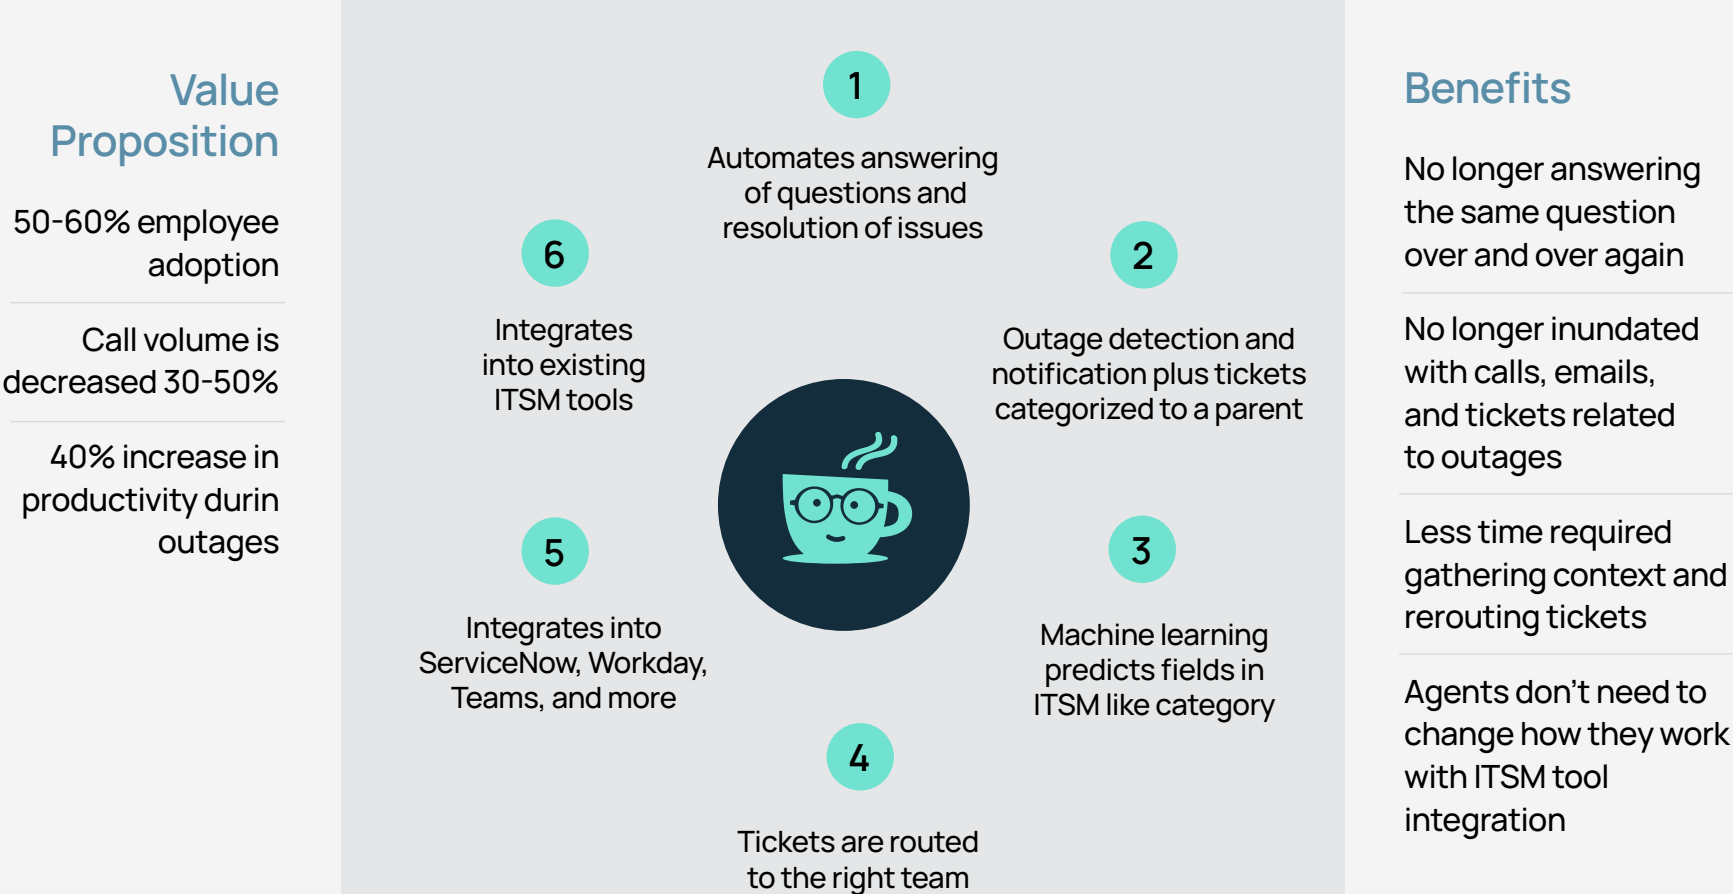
Value Proposition

50-60% employee adoption

Call volume is decreased 30-50%

40% increase in productivity durin outages

1

Automates answering of questions and resolution of issues

2

Outage detection and notification plus tickets categorized to a parent

3

Machine learning predicts fields in ITSM like category

4

Tickets are routed to the right team

5

Integrates into ServiceNow, Workday, Teams, and more

6

Integrates into existing ITSM tools

Benefits

No longer answering the same question over and over again

No longer inundated with calls, emails, and tickets related to outages

Less time required gathering context and rerouting tickets

Agents don't need to change how they work with ITSM tool integration